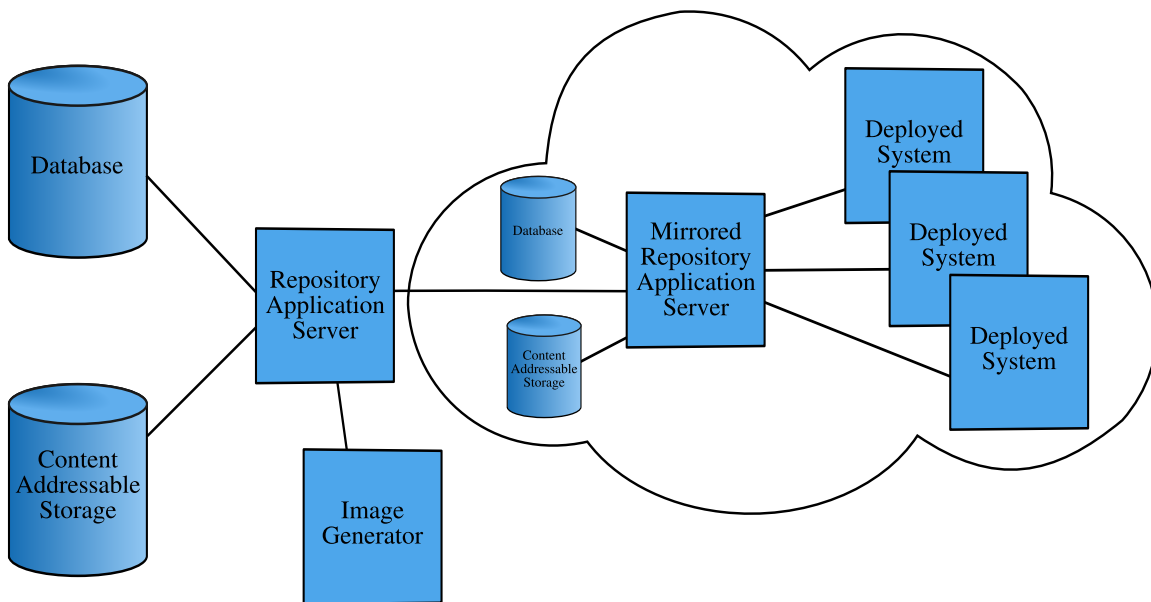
Database

Content Addressable Storage

Repository Application Server

Image Generator

Database

Content Addressable Storage

Mirrored Repository Application Server

Deployed System

Deployed System

Deployed System